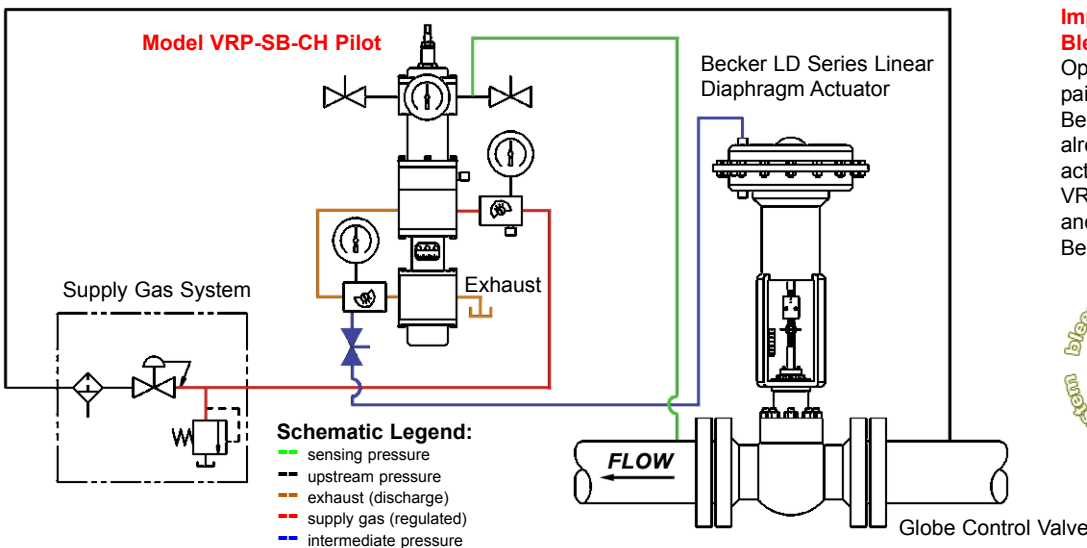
Model VRP-SB-CH Pilot

Becker LD Series Linear Diaphragm Actuator

Imp
Ble
Op
pai
Be
alre
act
VR
and
Be

Supply Gas System

Exhaust

Schematic Legend:
sensing pressure
upstream pressure
exhaust (discharge)
supply gas (regulated)
intermediate pressure

FLOW

Globe Control Valve

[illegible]